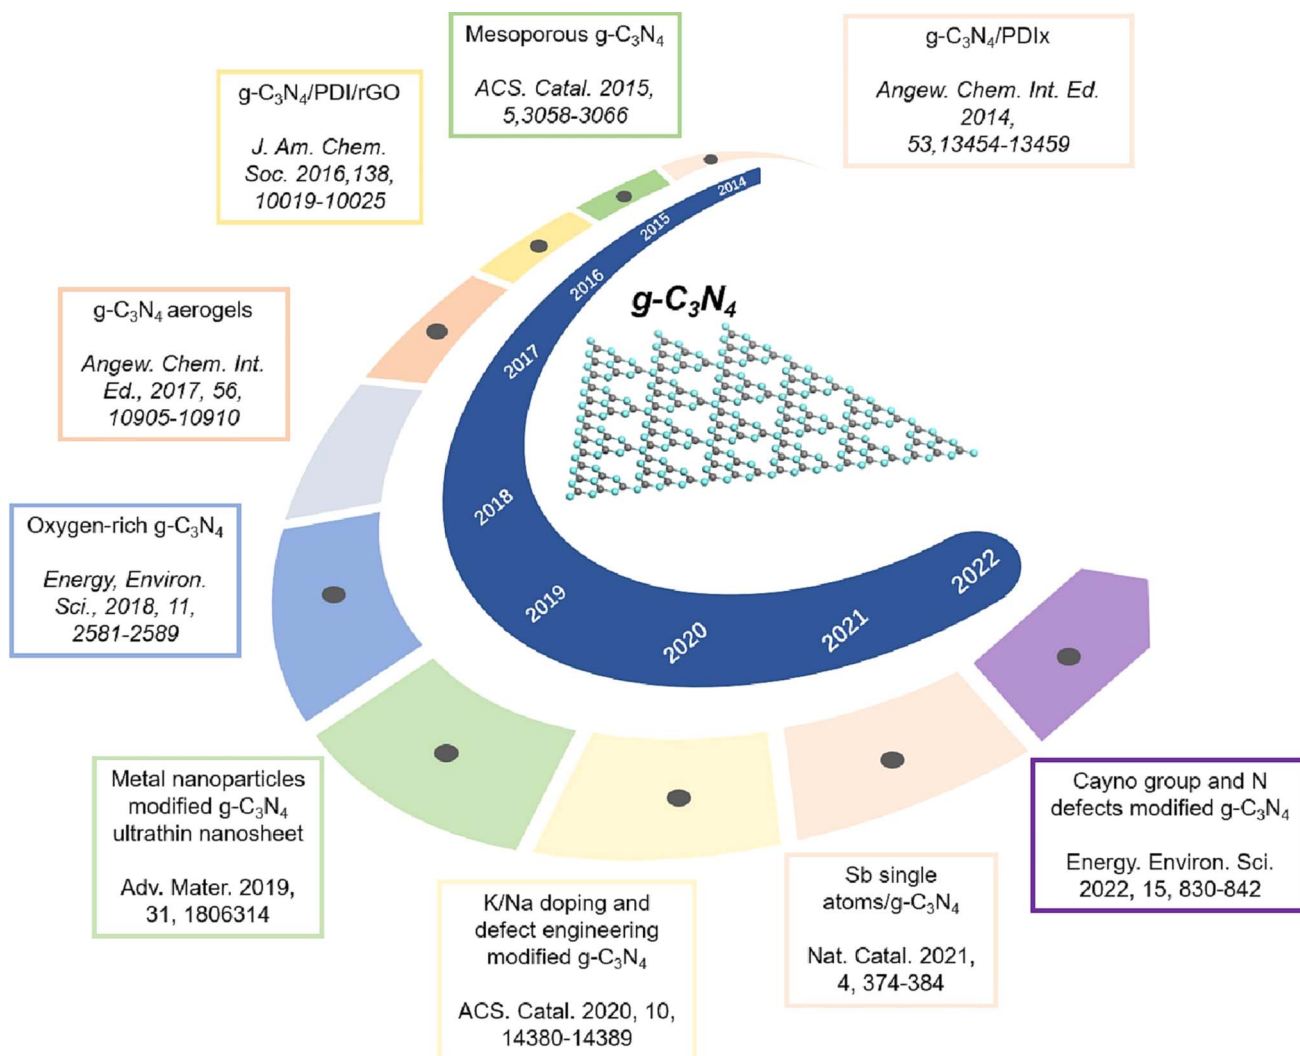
Mesoporous g-$C_3N_4$

ACS. Catal. 2015, 5,3058-3066

g-$C_3N_4$/PDIx

Angew. Chem. Int. Ed. 2014, 53,13454-13459

g-$C_3N_4$/PDI/rGO

J. Am. Chem. Soc. 2016,138, 10019-10025

g-$C_3N_4$ aerogels

Angew. Chem. Int. Ed., 2017, 56, 10905-10910

2014

2015

2016

2017

2018

2019

2020

2021

2022

g-$C_3N_4$

Oxygen-rich g-$C_3N_4$

Energy, Environ. Sci., 2018, 11, 2581-2589

Metal nanoparticles modified g-$C_3N_4$ ultrathin nanosheet

Adv. Mater. 2019, 31, 1806314

K/Na doping and defect engineering modified g-$C_3N_4$

ACS. Catal. 2020, 10, 14380-14389

Sb single atoms/g-$C_3N_4$

Nat. Catal. 2021, 4, 374-384

Cayno group and N defects modified g-$C_3N_4$

Energy. Environ. Sci. 2022, 15, 830-842